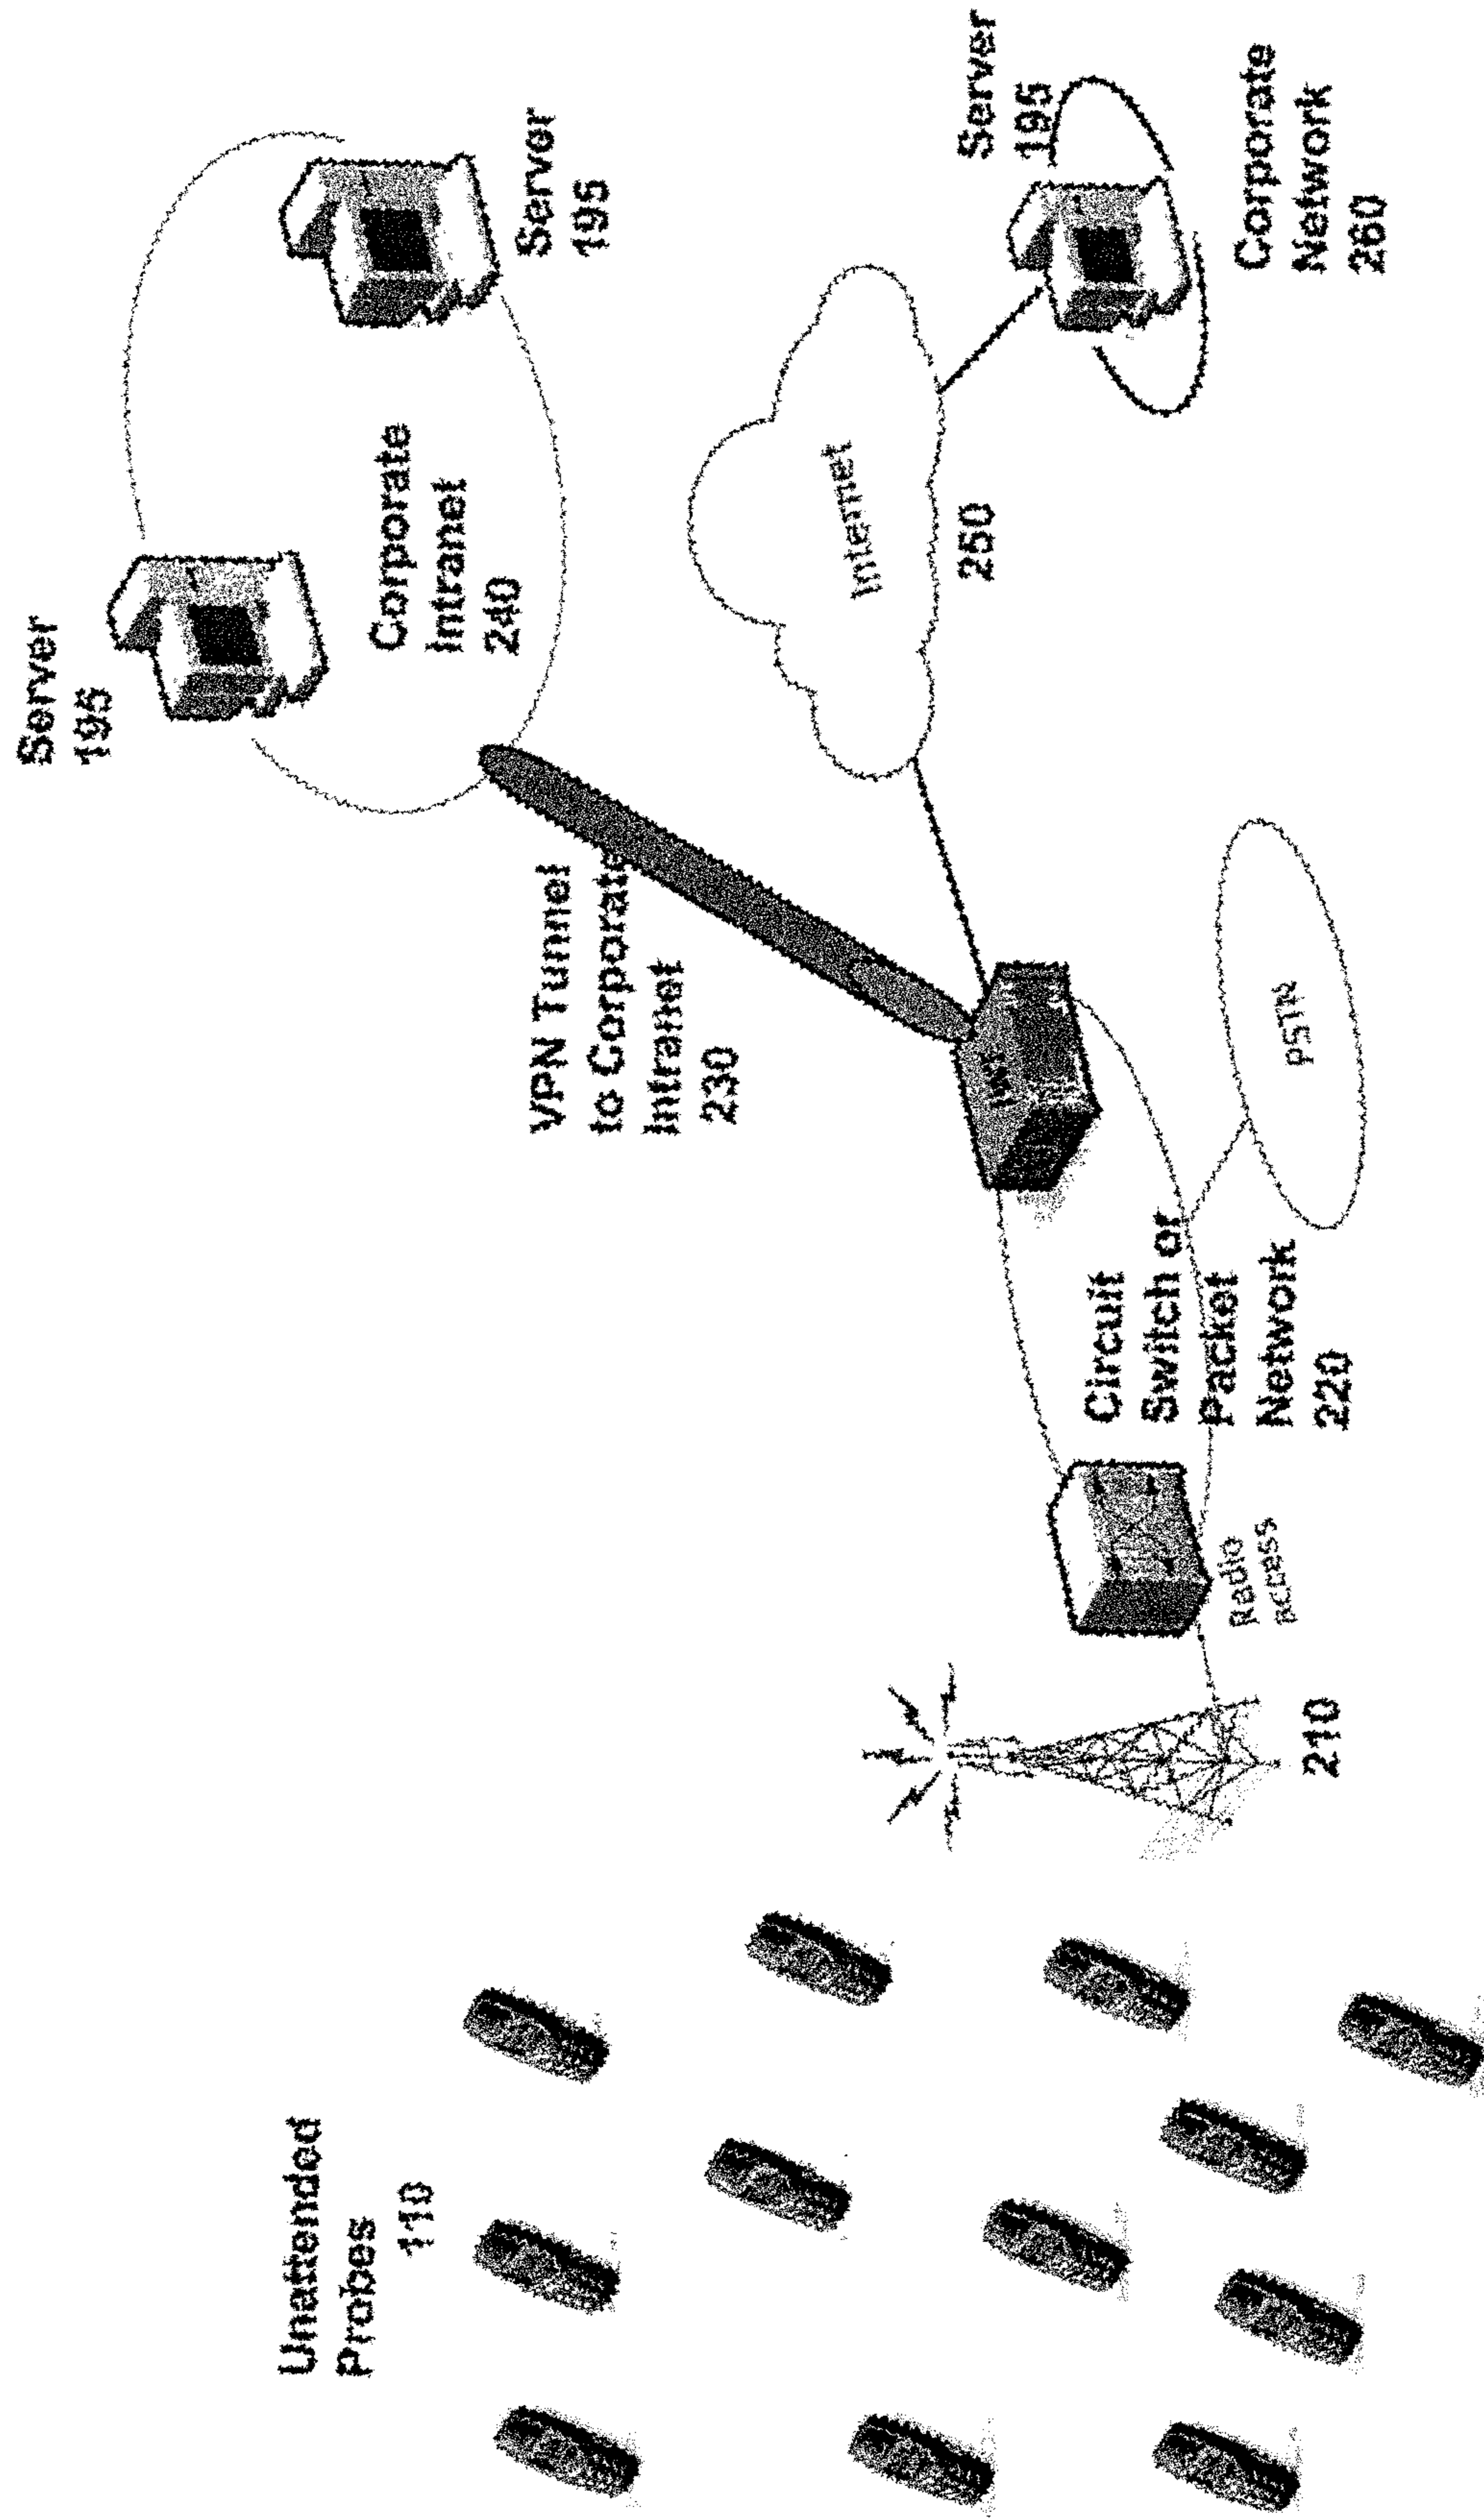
Unattended Probes 110

210

Radio access

Circuit Switch or Packet Network 220

PSTN

VPN Tunnel to Corporate Intranet 230

Server 195

Corporate Intranet 240

Server 195

Internet

250

Server 195

Corporate Network 260